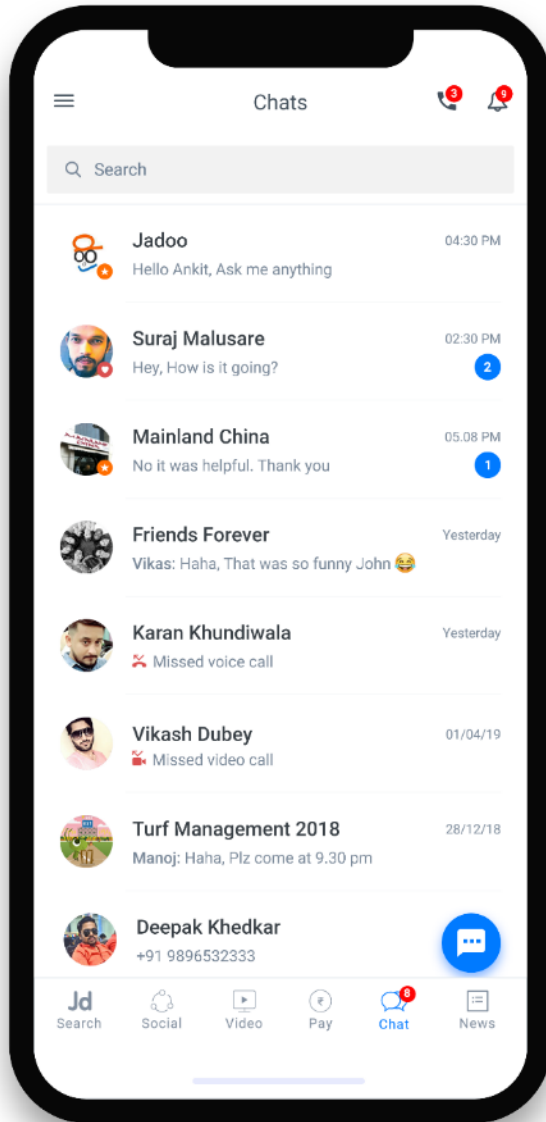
Chats

3

9

Search

Jadoo
04:30 PM
Hello Ankit, Ask me anything

Suraj Malusare
02:30 PM
Hey, How is it going?
2

Mainland China
05.08 PM
No it was helpful. Thank you
1

Friends Forever
Yesterday
Vikas: Haha, That was so funny John 😂

Karan Khundiwala
Yesterday
Missed voice call

Vikash Dubey
01/04/19
Missed video call

Turf Management 2018
28/12/18
Manoj: Haha, Plz come at 9.30 pm

Deepak Khedkar
+91 9896532333

Jd
Search
Social
Video
Pay
8
Chat
News